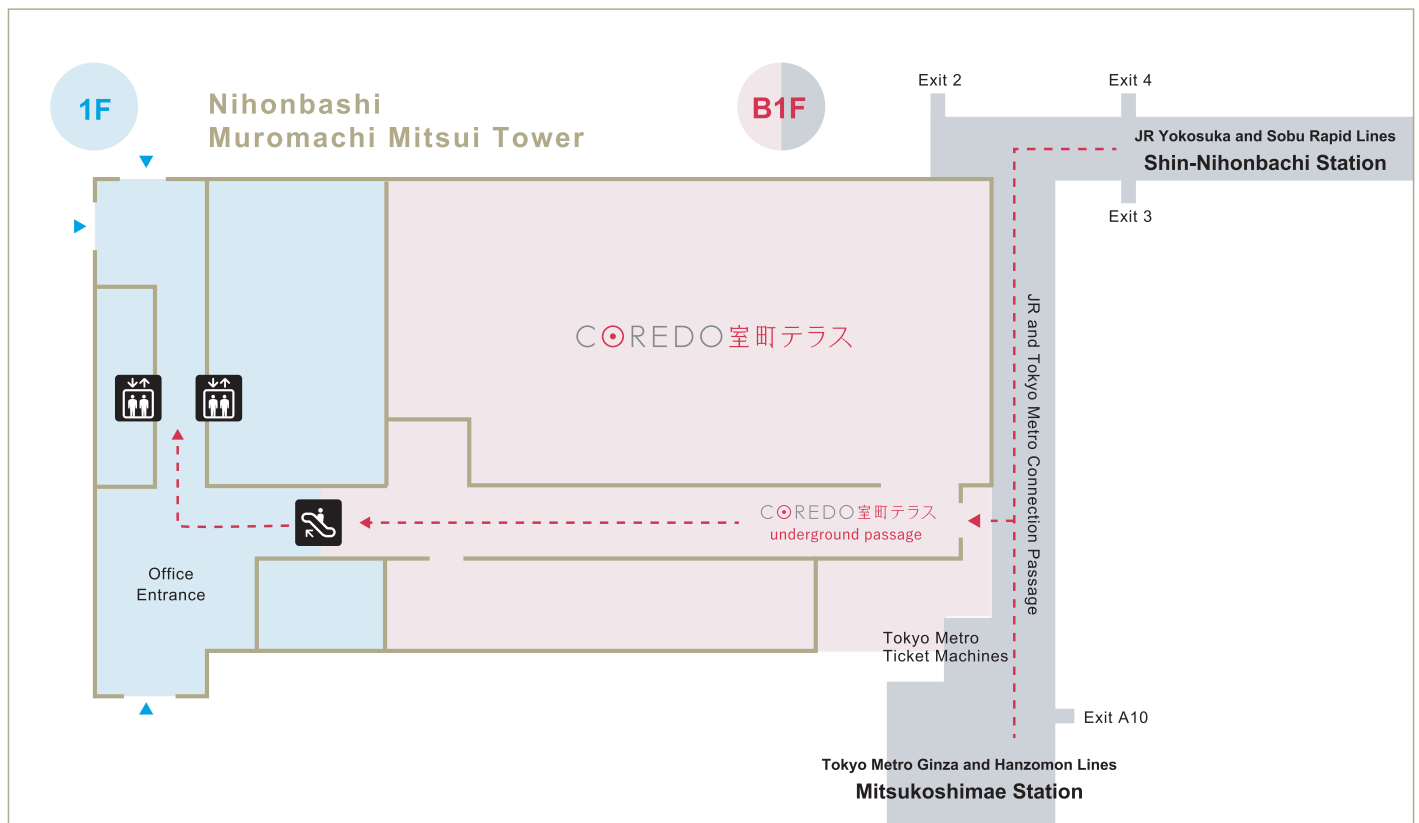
1F

Nihonbashi
Muromachi Mitsui Tower

B1F

Exit 2

Exit 4

JR Yokosuka and Sobu Rapid Lines
Shin-Nihonbachi Station

Exit 3

CORED0室町テラス

JR and Tokyo Metro Connection Passage

CORED0室町テラス
underground passage

Office
Entrance

Tokyo Metro
Ticket Machines

Exit A10

Tokyo Metro Ginza and Hanzomon Lines
Mitsukoshimae Station